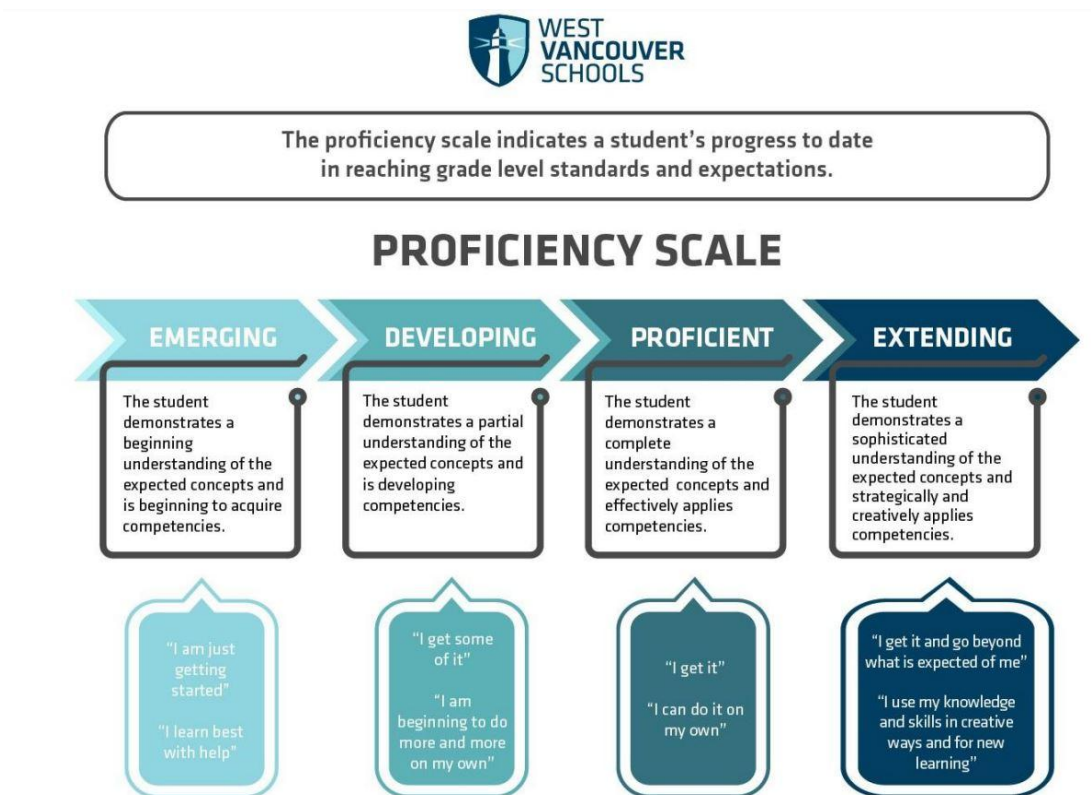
WEST VANCOUVER SCHOOLS

The proficiency scale indicates a student's progress to date in reaching grade level standards and expectations.

PROFICIENCY SCALE

EMERGING

The student demonstrates a beginning understanding of the expected concepts and is beginning to acquire competencies.

"I am just getting started"

"I learn best with help"

DEVELOPING

The student demonstrates a partial understanding of the expected concepts and is developing competencies.

"I get some of it"

"I am beginning to do more and more on my own"

PROFICIENT

The student demonstrates a complete understanding of the expected concepts and effectively applies competencies.

"I get it"

"I can do it on my own"

EXTENDING

The student demonstrates a sophisticated understanding of the expected concepts and strategically and creatively applies competencies.

"I get it and go beyond what is expected of me"

"I use my knowledge and skills in creative ways and for new learning"